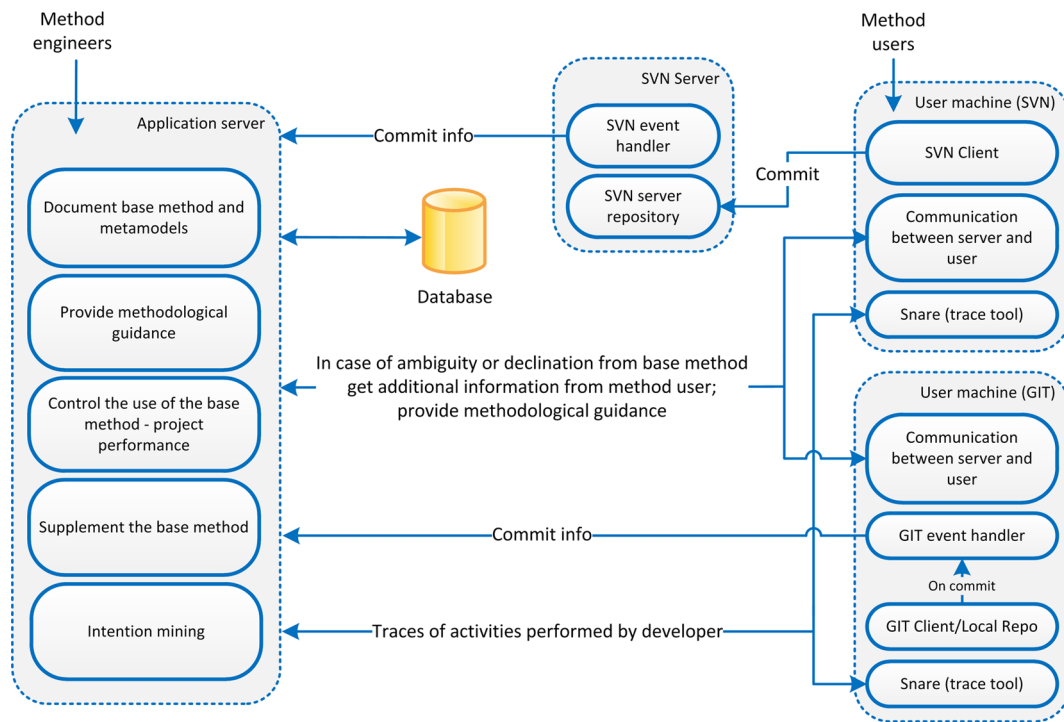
Method engineers

Method users

Application server

Document base method and metamodels

Provide methodological guidance

Control the use of the base method - project performance

Supplement the base method

Intention mining

Database

SVN Server

SVN event handler

SVN server repository

Commit info

Commit

User machine (SVN)

SVN Client

Communication between server and user

Snare (trace tool)

In case of ambiguity or declination from base method get additional information from method user; provide methodological guidance

User machine (GIT)

Communication between server and user

GIT event handler

On commit

GIT Client/Local Repo

Snare (trace tool)

Commit info

Traces of activities performed by developer